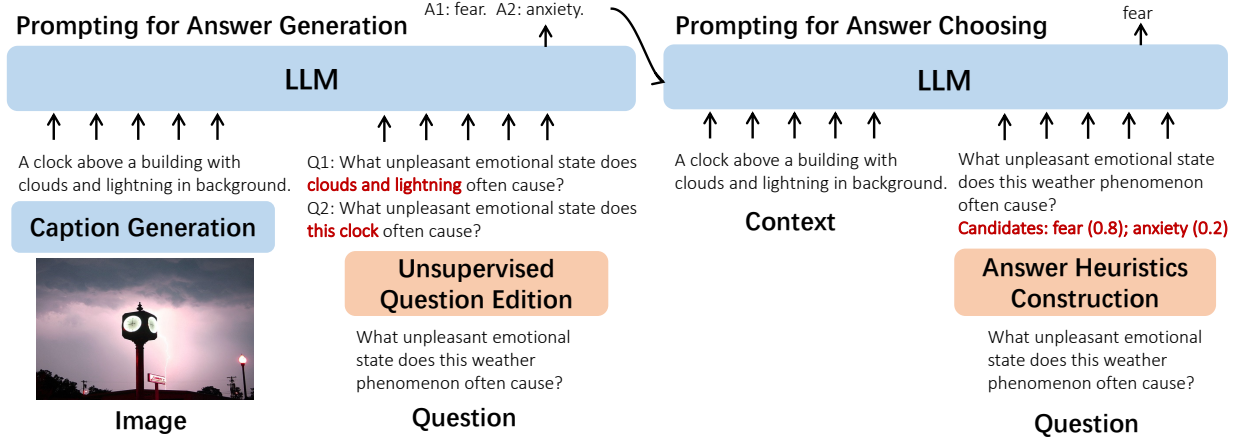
Prompting for Answer Generation

A1: fear. A2: anxiety.

LLM

A clock above a building with clouds and lightning in background.

Caption Generation

Image

Q1: What unpleasant emotional state does clouds and lightning often cause?
Q2: What unpleasant emotional state does this clock often cause?

Unsupervised Question Edition

What unpleasant emotional state does this weather phenomenon often cause?

Question

Prompting for Answer Choosing

fear

LLM

A clock above a building with clouds and lightning in background.

Context

What unpleasant emotional state does this weather phenomenon often cause?
Candidates: fear (0.8); anxiety (0.2)

Answer Heuristics Construction

What unpleasant emotional state does this weather phenomenon often cause?

Question